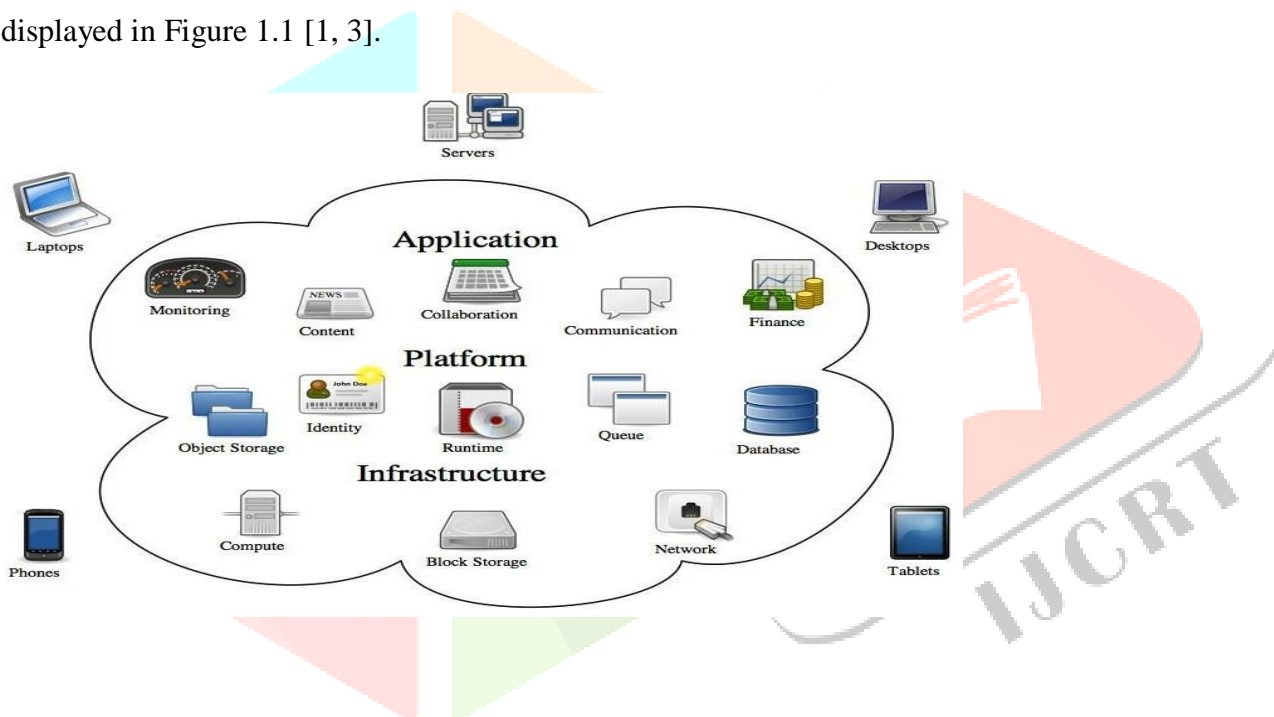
displayed in Figure 1.1 [1, 3].

Servers

Laptops

Desktops

Application

Monitoring

NEWS

Content

Collaboration

Communication

Finance

Platform

John Doe

Object Storage

Identity

Runtime

Queue

Database

Infrastructure

Compute

Block Storage

Network

Phones

Tablets

IJCRT